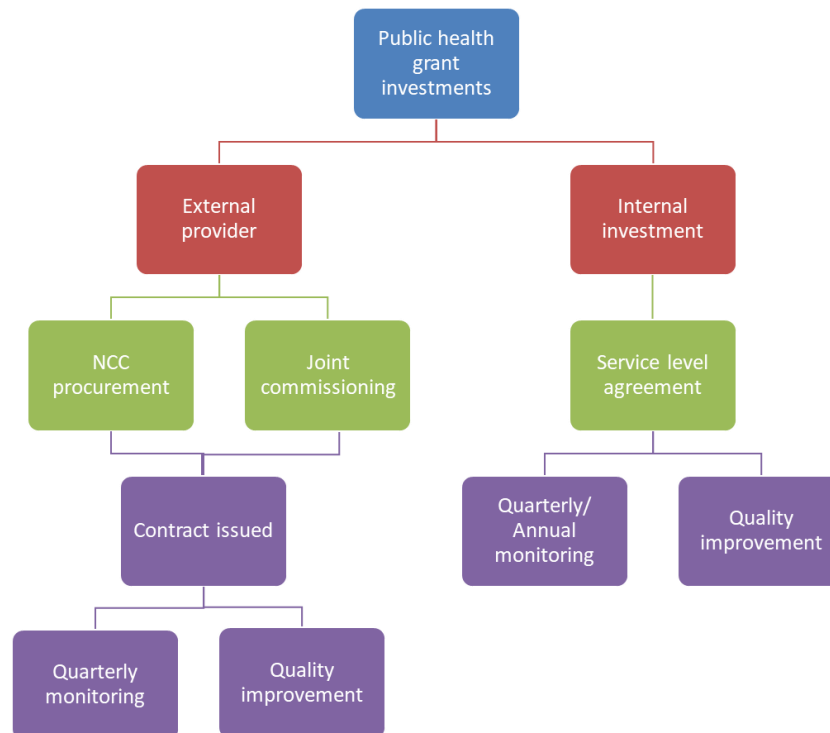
Public health grant investments

External provider

Internal investment

NCC procurement

Joint commissioning

Service level agreement

Contract issued

Quarterly/ Annual monitoring

Quality improvement

Quarterly monitoring

Quality improvement